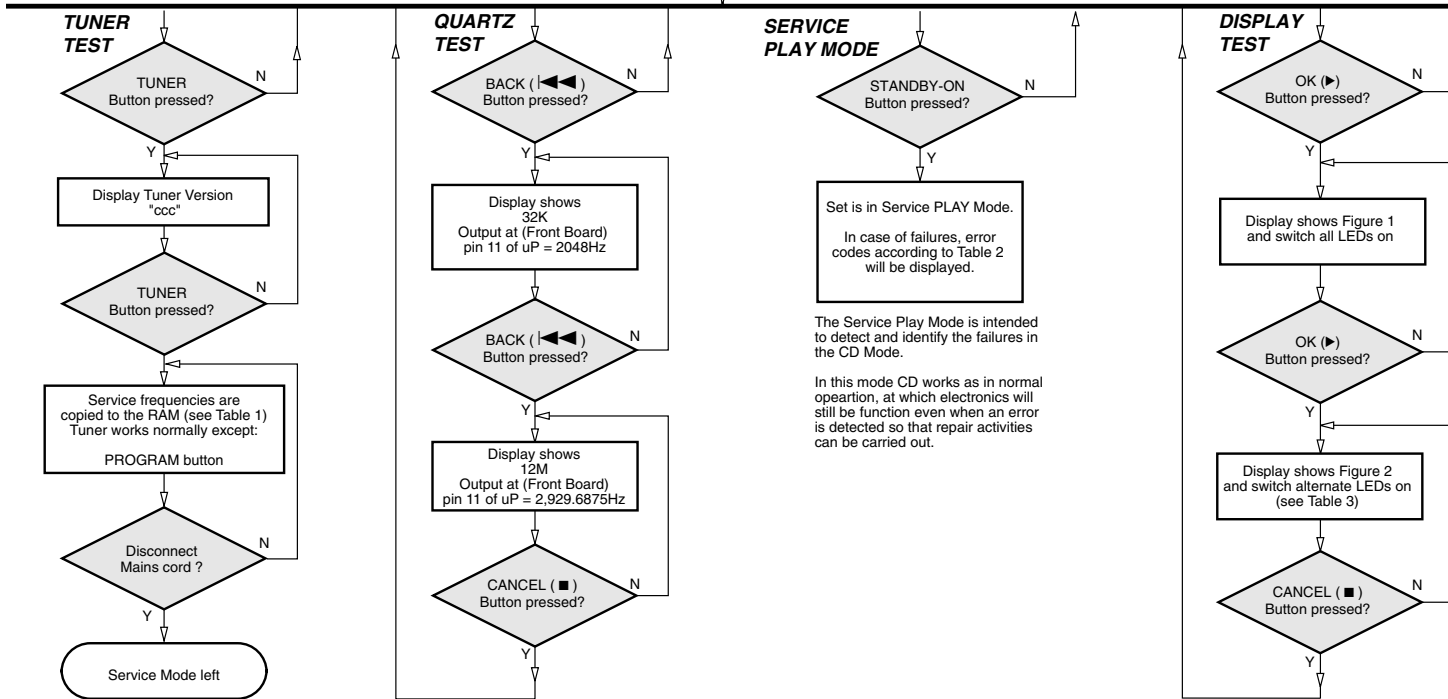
TUNER TEST

TUNER Button pressed?

N

Y

Display Tuner Version "ccc"

TUNER Button pressed?

N

Service frequencies are copied to the RAM (see Table 1) Tuner works normally except:

PROGRAM button

Disconnect Mains cord ?

N

Y

Service Mode left

QUARTZ TEST

BACK (|◀◀) Button pressed?

N

Y

Display shows 32K Output at (Front Board) pin 11 of uP = 2048Hz

BACK (|◀◀) Button pressed?

N

Y

Display shows 12M Output at (Front Board) pin 11 of uP = 2,929.6875Hz

CANCEL (■) Button pressed?

N

Y

SERVICE PLAY MODE

STANDBY-ON Button pressed?

N

Y

Set is in Service PLAY Mode.

In case of failures, error codes according to Table 2 will be displayed.

The Service Play Mode is intended to detect and identify the failures in the CD Mode.

In this mode CD works as in normal opeartion, at which electronics will still be function even when an error is detected so that repair activities can be carried out.

DISPLAY TEST

OK (▶) Button pressed?

N

Y

Display shows Figure 1 and switch all LEDs on

OK (▶) Button pressed?

N

Y

Display shows Figure 2 and switch alternate LEDs on (see Table 3)

CANCEL (■) Button pressed?

N

Y